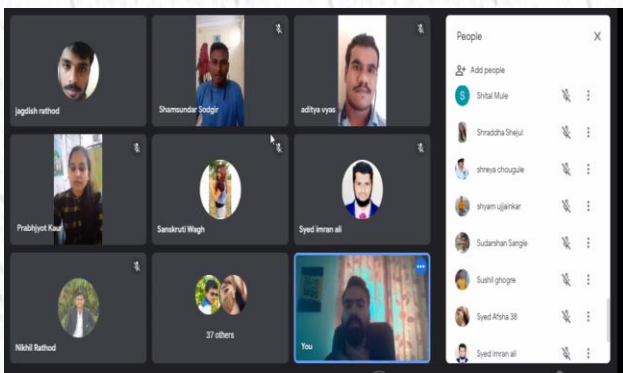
jagdish rathod

Shamsundar Sodgir

aditya vyas

Prabhjyot Kaur

Sanskruti Wagh

Syed imran ali

Nikhil Rathod

37 others

You

People

Add people

S

Shital Mule

Shraddha Shejul

shreya chougule

shyam ujjainkar

Sudarshan Sangle

Sushil ghogre

Syed Afsha 38

Syed imran ali